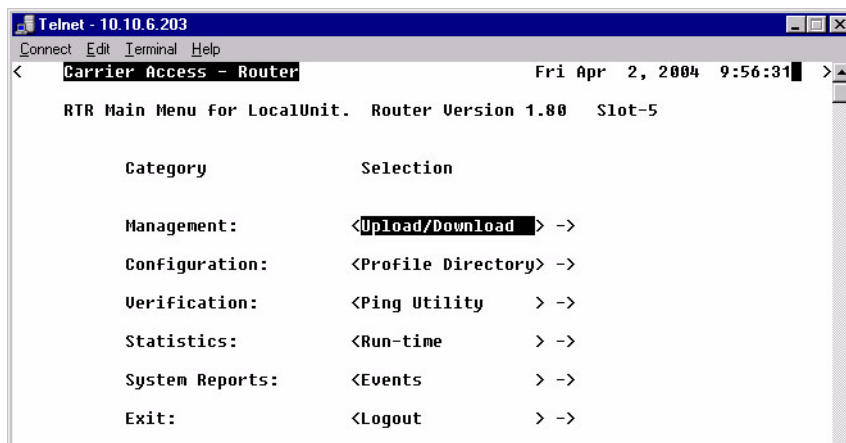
Telnet - 10.10.6.203

Connect Edit Terminal Help

< Carrier Access - Router Fri Apr 2, 2004 9:56:31 >

RTR Main Menu for LocalUnit. Router Version 1.80 Slot-5

| Category | Selection |
|---|---|
| Management: | <Upload/Download > -> |
| Configuration: | <Profile Directory> -> |
| Verification: | <Ping Utility > -> |
| Statistics: | <Run-time > -> |
| System Reports: | <Events > -> |
| Exit: | <Logout > -> |